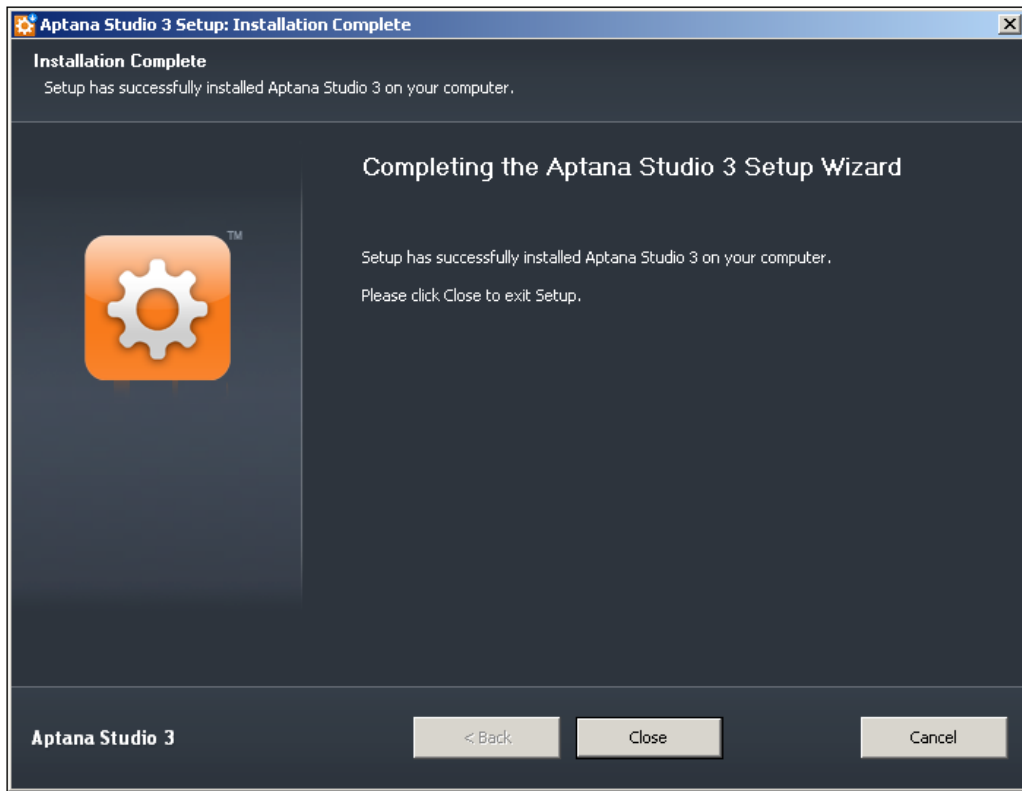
Aptana Studio 3 Setup: Installation Complete

Installation Complete
Setup has successfully installed Aptana Studio 3 on your computer.

TM

Completing the Aptana Studio 3 Setup Wizard

Setup has successfully installed Aptana Studio 3 on your computer.

Please click Close to exit Setup.

Aptana Studio 3

< Back

Close

Cancel